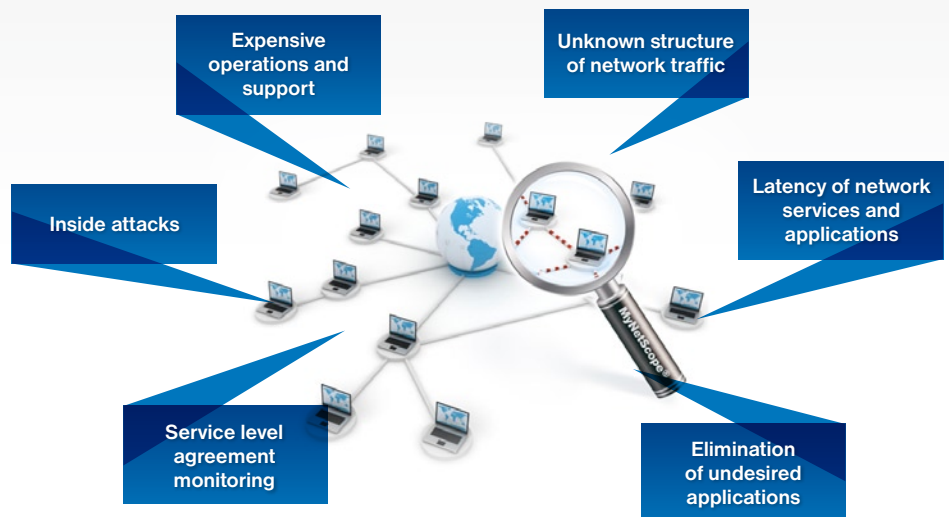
Expensive operations and support

Unknown structure of network traffic

Inside attacks

Latency of network services and applications

MyNetScope®

Service level agreement monitoring

Elimination of undesired applications